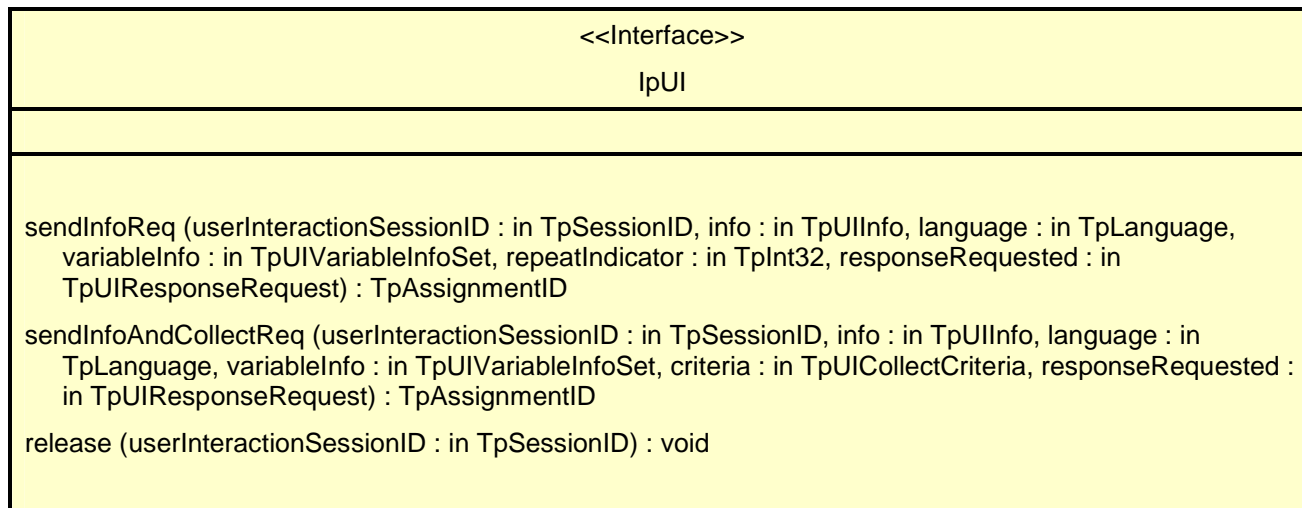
<<Interface>>

IpUI

sendInfoReq (userInteractionSessionID : in TpSessionID, info : in TpUIInfo, language : in TpLanguage, variableInfo : in TpUIVariableInfoSet, repeatIndicator : in TpInt32, responseRequested : in TpUIResponseRequest) : TpAssignmentID

sendInfoAndCollectReq (userInteractionSessionID : in TpSessionID, info : in TpUIInfo, language : in TpLanguage, variableInfo : in TpUIVariableInfoSet, criteria : in TpUICollectCriteria, responseRequested : in TpUIResponseRequest) : TpAssignmentID

release (userInteractionSessionID : in TpSessionID) : void